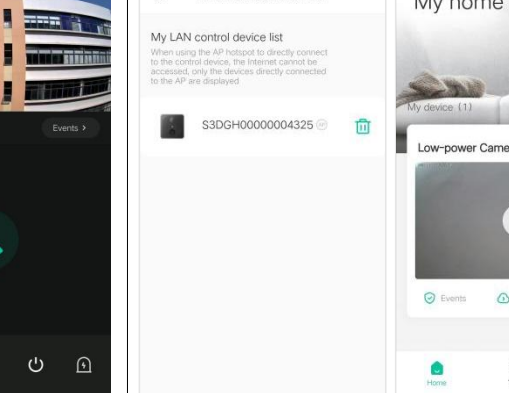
Events >

My LAN control device list

When using the AP hotspot to directly connect to the control device, the Internet cannot be accessed, only the devices directly connected to the AP are displayed

S3DGH00000004325

My home

My device (1)

Low-power Came

Events

Home